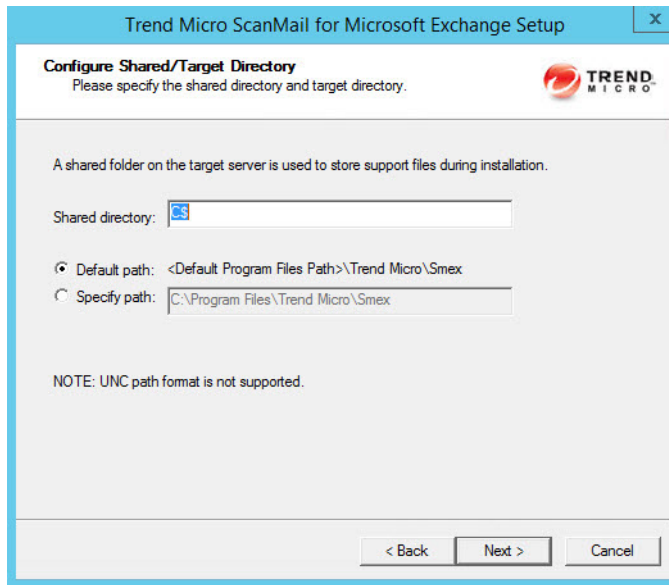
Trend Micro ScanMail for Microsoft Exchange Setup

X

Configure Shared/Target Directory

Please specify the shared directory and target directory.

TREND MICRO

A shared folder on the target server is used to store support files during installation.

Shared directory: C$

Default path: <Default Program Files Path>\Trend Micro\Smex

Specify path: C:\Program Files\Trend Micro\Smex

NOTE: UNC path format is not supported.

< Back

Next >

Cancel